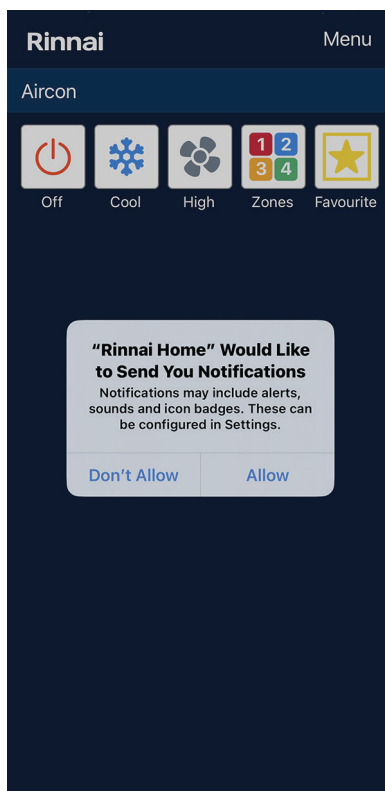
Rinnai

Menu

Aircon

Off

Cool

High

1 2
3 4

Zones

Favourite

“Rinnai Home” Would Like to Send You Notifications

Notifications may include alerts, sounds and icon badges. These can be configured in Settings.

Don’t Allow

Allow